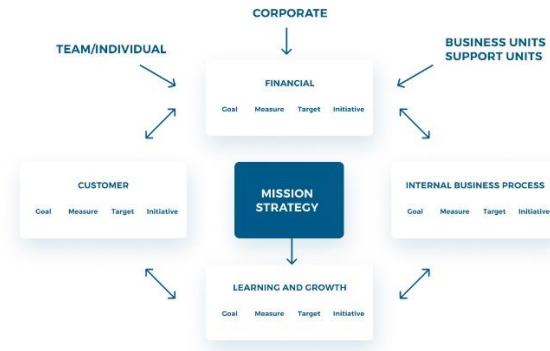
CORPORATE

TEAM/INDIVIDUAL

BUSINESS UNITS
SUPPORT UNITS

FINANCIAL
Goal Measure Target Initiative

CUSTOMER
Goal Measure Target Initiative

MISSION
STRATEGY

INTERNAL BUSINESS PROCESS
Goal Measure Target Initiative

LEARNING AND GROWTH
Goal Measure Target Initiative